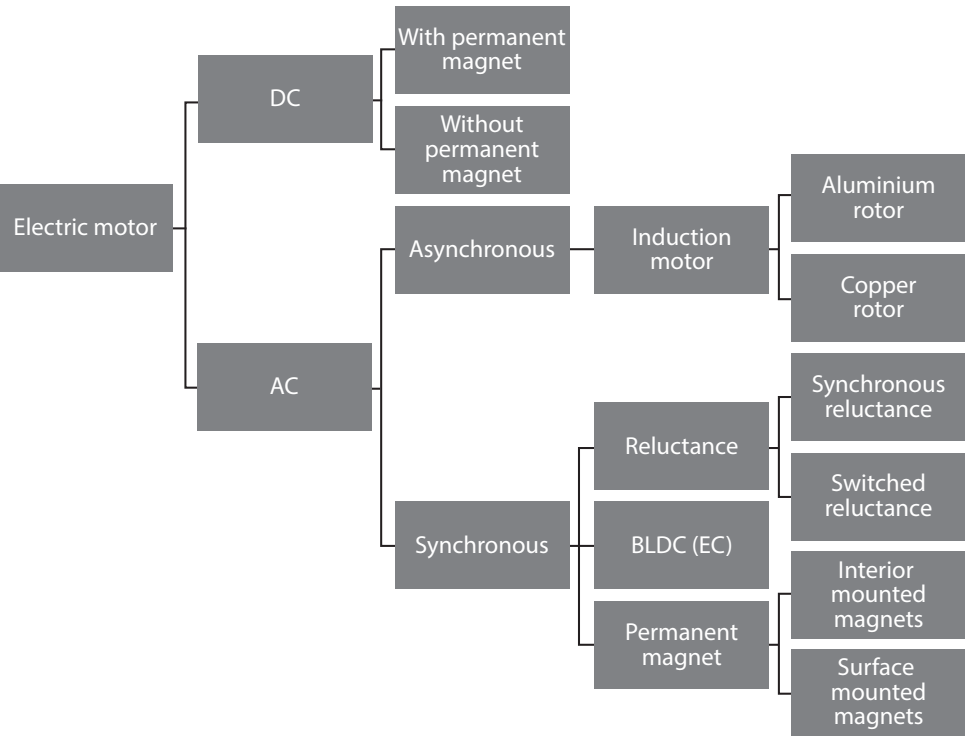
Electric motor

DC

With permanent magnet

Without permanent magnet

AC

Asynchronous

Induction motor

Aluminium rotor

Copper rotor

Synchronous

Reluctance

Synchronous reluctance

Switched reluctance

BLDC (EC)

Permanent magnet

Interior mounted magnets

Surface mounted magnets